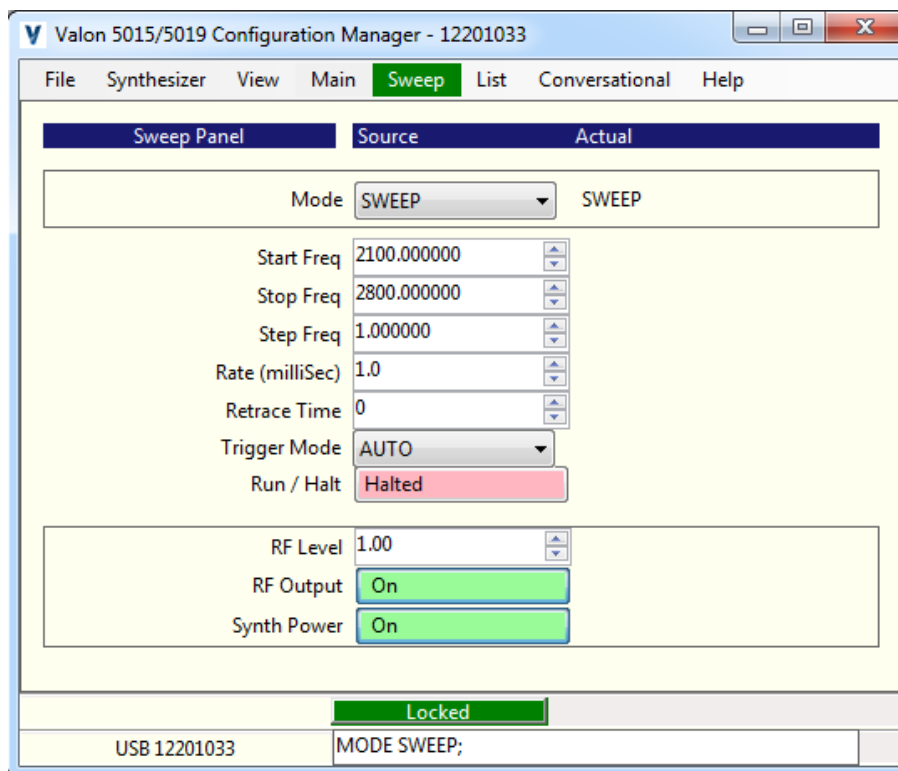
V Valon 5015/5019 Configuration Manager - 12201033

File Synthesizer View Main Sweep List Conversational Help

Sweep Panel Source Actual

Mode SWEEP SWEEP

Start Freq 2100.000000
Stop Freq 2800.000000
Step Freq 1.000000
Rate (milliSec) 1.0
Retrace Time 0
Trigger Mode AUTO
Run / Halt Halted

RF Level 1.00
RF Output On
Synth Power On

Locked

USB 12201033 MODE SWEEP;